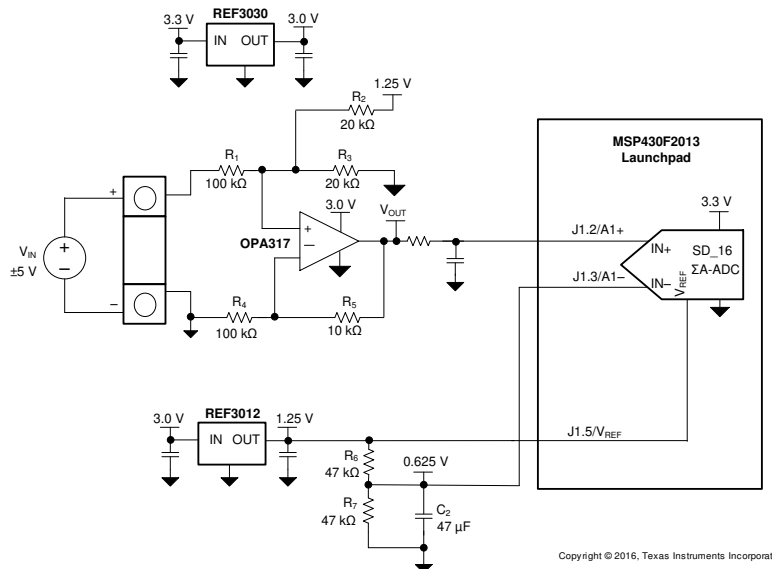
3.3 V
REF3030
IN OUT
3.0 V

1.25 V
$R_2$
20 kΩ

MSP430F2013
Launchpad

$R_1$
100 kΩ
$R_3$
20 kΩ

+
$V_{IN}$
±5 V
–

3.0 V
$V_{OUT}$
OPA317

3.3 V
J1.2/A1+
IN+
SD_16
ΣA-ADC
J1.3/A1–
IN–
$V_{REF}$

$R_4$
100 kΩ
$R_5$
10 kΩ

3.0 V
REF3012
IN OUT
1.25 V
J1.5/$V_{REF}$
$R_6$
47 kΩ
0.625 V
$R_7$
47 kΩ
$C_2$
47 µF

Copyright © 2016, Texas Instruments Incorporat